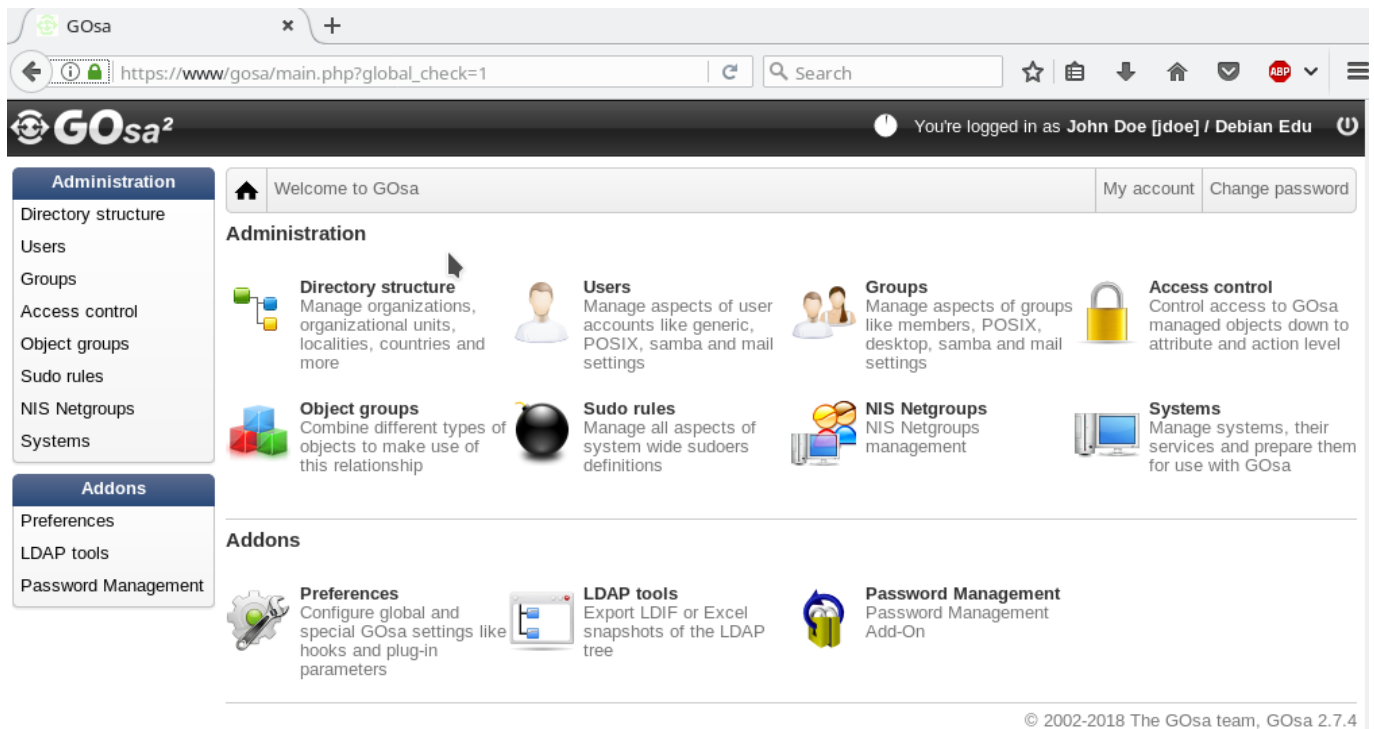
GOsa ×

https://www/gosa/main.php?global_check=1

Search

ABP

GOsa²

You're logged in as John Doe [jdoe] / Debian Edu

Administration
Directory structure
Users
Groups
Access control
Object groups
Sudo rules
NIS Netgroups
Systems

Addons
Preferences
LDAP tools
Password Management

Welcome to GOsa

My account

Change password

Administration

Directory structure
Manage organizations, organizational units, localities, countries and more

Users
Manage aspects of user accounts like generic, POSIX, samba and mail settings

Groups
Manage aspects of groups like members, POSIX, desktop, samba and mail settings

Access control
Control access to GOsa managed objects down to attribute and action level

Object groups
Combine different types of objects to make use of this relationship

Sudo rules
Manage all aspects of system wide sudoers definitions

NIS Netgroups
NIS Netgroups management

Systems
Manage systems, their services and prepare them for use with GOsa

Addons

Preferences
Configure global and special GOsa settings like hooks and plug-in parameters

LDAP tools
Export LDIF or Excel snapshots of the LDAP tree

Password Management
Password Management Add-On

© 2002-2018 The GOsa team, GOsa 2.7.4